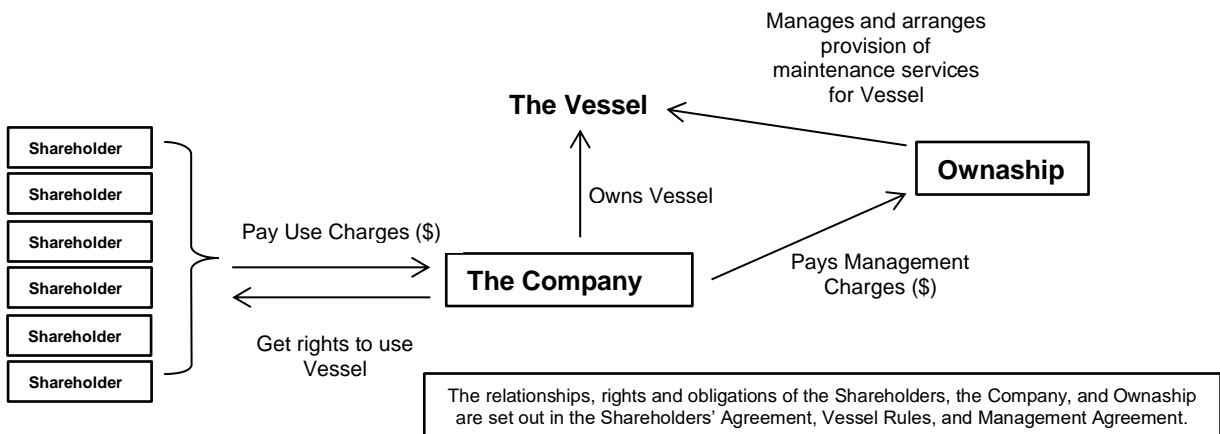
Manages and arranges provision of maintenance services for Vessel

The Vessel

Ownaship

Shareholder
Shareholder
Shareholder
Shareholder
Shareholder
Shareholder

Owns Vessel

Pay Use Charges ($)

The Company

Pays Management Charges ($)

Get rights to use Vessel

The relationships, rights and obligations of the Shareholders, the Company, and Ownaship are set out in the Shareholders' Agreement, Vessel Rules, and Management Agreement.